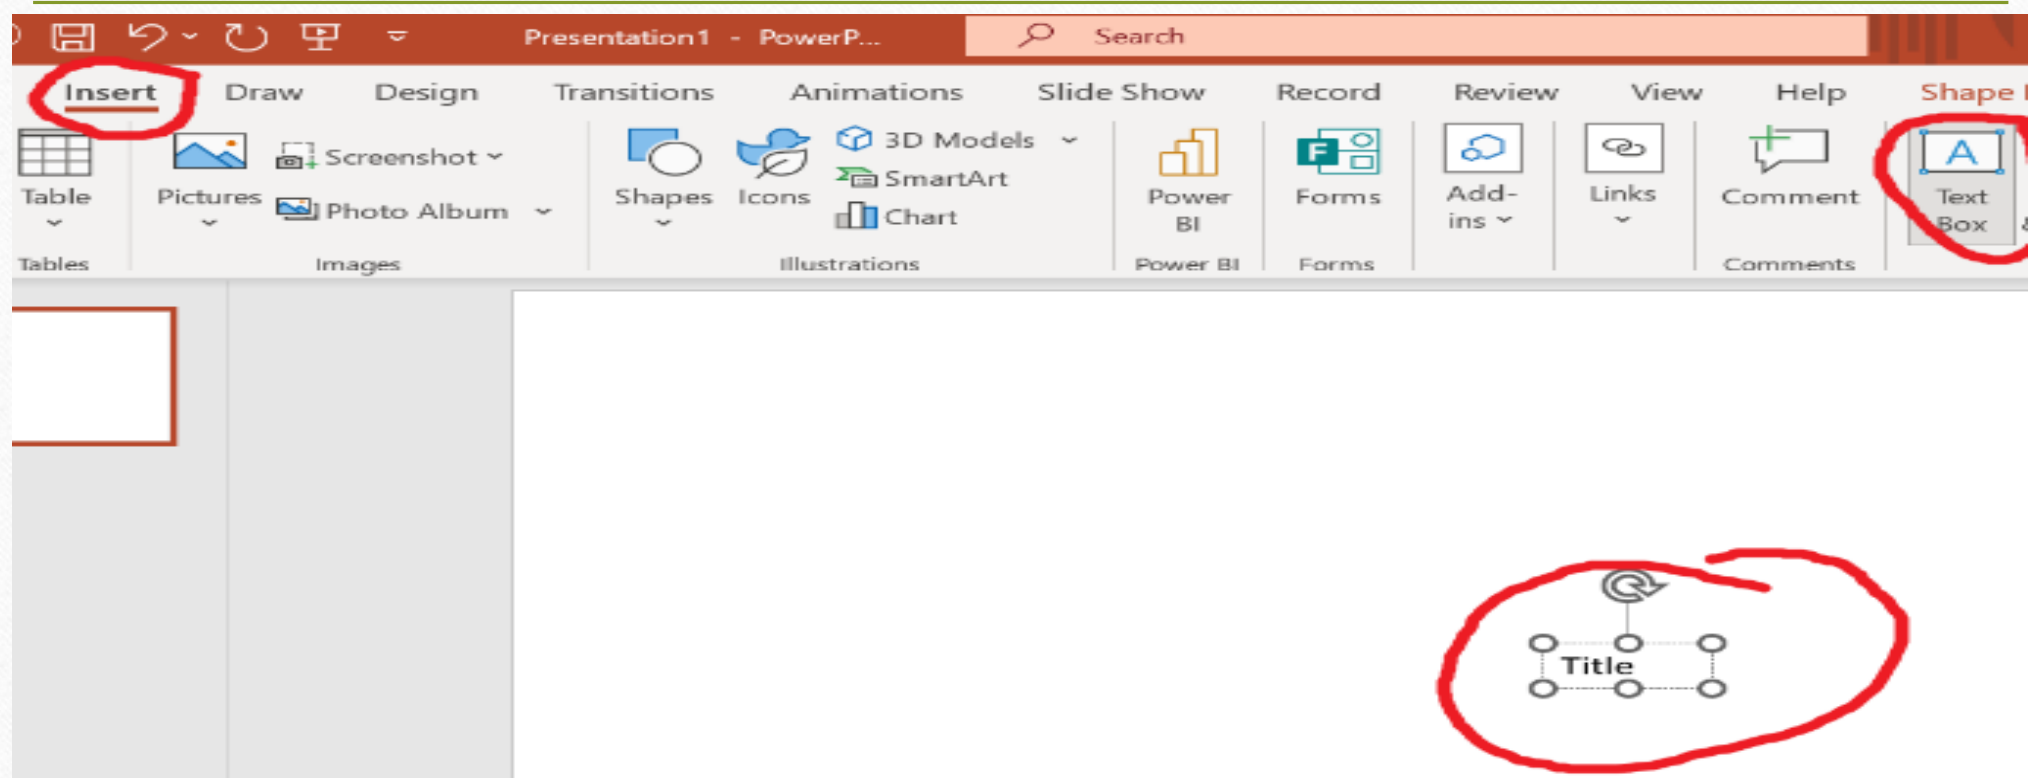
Presentation1 - PowerP...

Search

Insert Draw Design Transitions Animations Slide Show Record Review View Help Shape

Table

Tables

Pictures

Screenshot

Photo Album

Images

Shapes

Icons

3D Models

SmartArt

Chart

Illustrations

Power BI

Power BI

Forms

Forms

Add-ins

Links

Comment

Comments

Text Box

Title